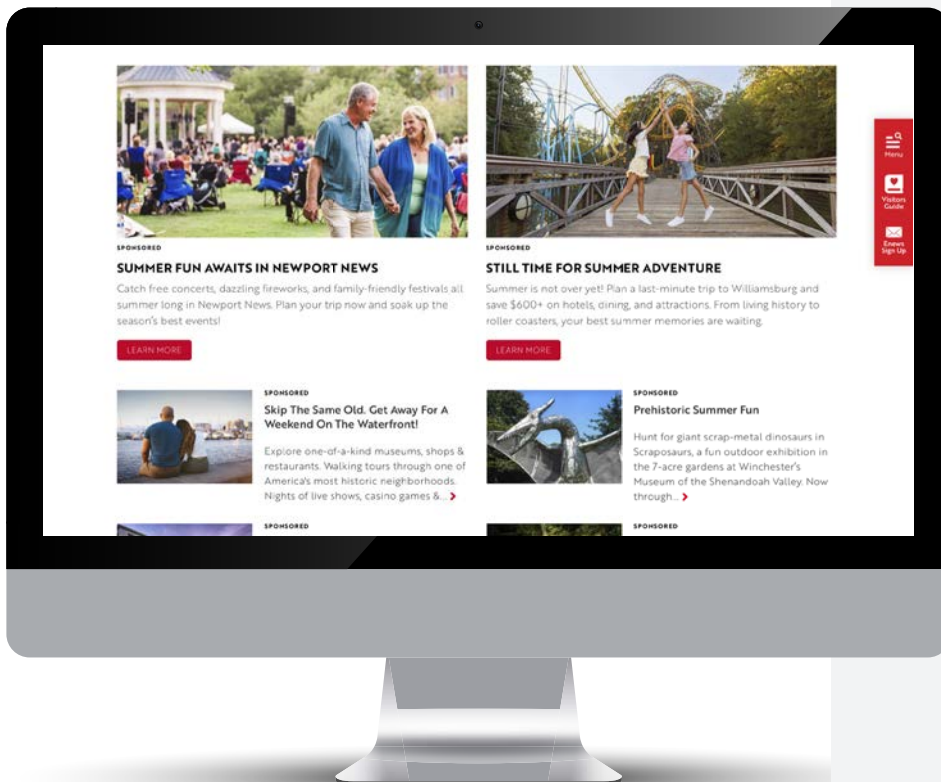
SPONSORED

SUMMER FUN AWAITS IN NEWPORT NEWS

Catch free concerts, dazzling fireworks, and family-friendly festivals all summer long in Newport News. Plan your trip now and soak up the season's best events!

LEARN MORE

SPONSORED

STILL TIME FOR SUMMER ADVENTURE

Summer is not over yet! Plan a last-minute trip to Williamsburg and save $600+ on hotels, dining, and attractions. From living history to roller coasters, your best summer memories are waiting.

LEARN MORE

Menu

Visitors Guide

Enews Sign Up

SPONSORED

Skip The Same Old. Get Away For A Weekend On The Waterfront!

Explore one-of-a-kind museums, shops & restaurants. Walking tours through one of America's most historic neighborhoods. Nights of live shows, casino games &...

SPONSORED

Prehistoric Summer Fun

Hunt for giant scrap-metal dinosaurs in Scraposaurs, a fun outdoor exhibition in the 7-acre gardens at Winchester's Museum of the Shenandoah Valley. Now through...

SPONSORED

SPONSORED